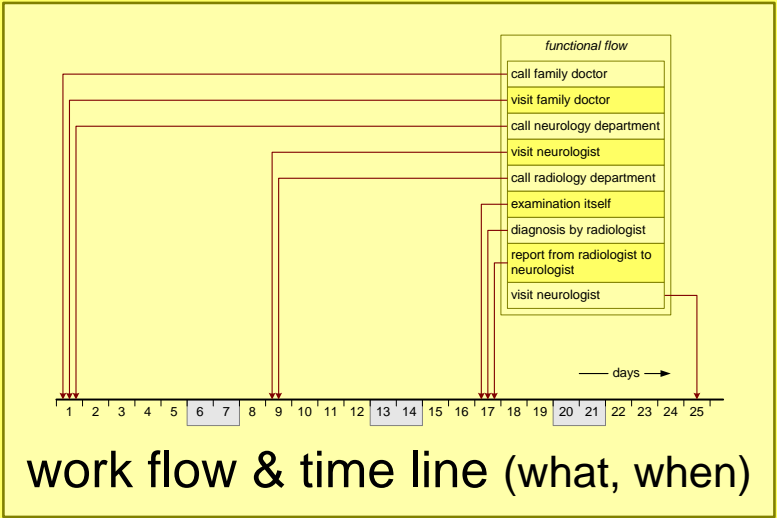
functional flow

call family doctor
visit family doctor
call neurology department
visit neurologist
call radiology department
examination itself
diagnosis by radiologist
report from radiologist to neurologist
visit neurologist

days

1 2 3 4 5 6 7 8 9 10 11 12 13 14 15 16 17 18 19 20 21 22 23 24 25

work flow & time line (what, when)